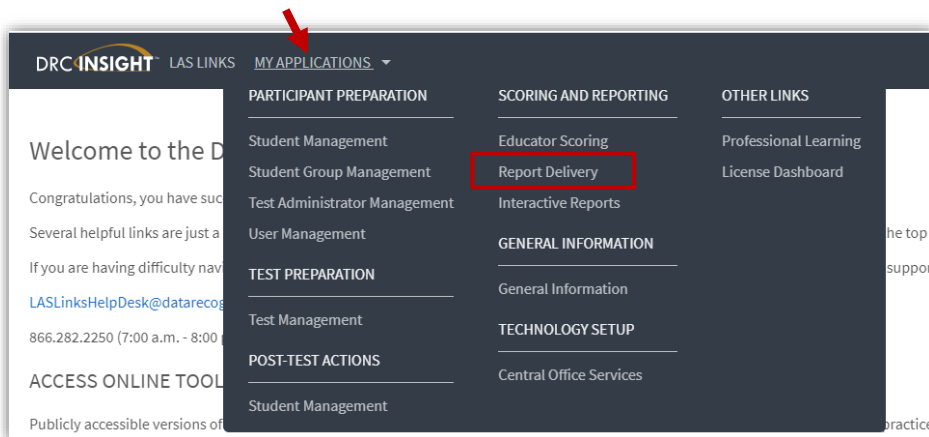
DRC INSIGHT™ LAS LINKS MY APPLICATIONS

PARTICIPANT PREPARATION
Student Management
Student Group Management
Test Administrator Management
User Management

TEST PREPARATION
Test Management

POST-TEST ACTIONS
Student Management

SCORING AND REPORTING
Educator Scoring
Report Delivery
Interactive Reports

GENERAL INFORMATION
General Information

TECHNOLOGY SETUP
Central Office Services

OTHER LINKS
Professional Learning
License Dashboard

Welcome to the D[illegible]

Congratulations, you have suc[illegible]

Several helpful links are just a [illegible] he top

If you are having difficulty navi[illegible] suppo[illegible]

LASLinksHelpDesk@datarecog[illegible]

866.282.2250 (7:00 a.m. - 8:00 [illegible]

ACCESS ONLINE TOOL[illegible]

Publicly accessible versions of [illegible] practice